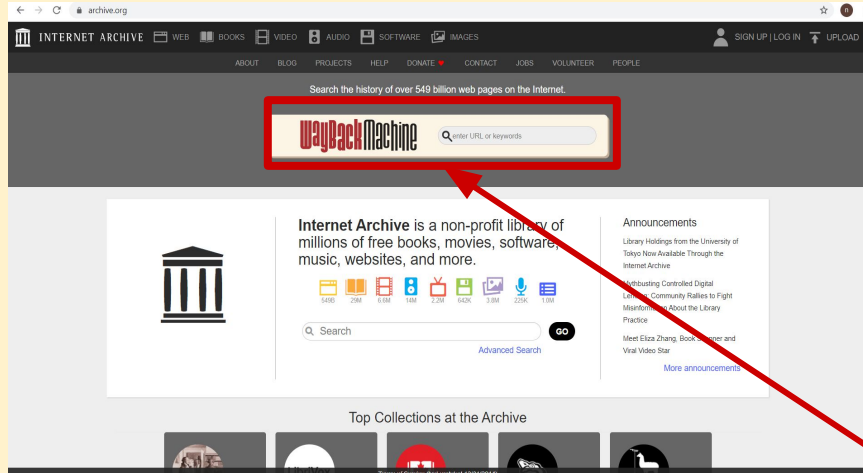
archive.org

INTERNET ARCHIVE WEB BOOKS VIDEO AUDIO SOFTWARE IMAGES

SIGN UP | LOG IN UPLOAD

ABOUT BLOG PROJECTS HELP DONATE CONTACT JOBS VOLUNTEER PEOPLE

Search the history of over 549 billion web pages on the Internet.

WayBackMachine

enter URL or keywords

Internet Archive is a non-profit library of millions of free books, movies, software, music, websites, and more.

549B 29M 6.6M 14M 2.2M 642K 3.8M 225K 1.9M

Search

GO

Advanced Search

Announcements

Library Holdings from the University of Tokyo Now Available Through the Internet Archive

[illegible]hbusting Controlled Digital Lending: Community Rallies to Fight Misinform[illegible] About the Library Practice

Meet Eliza Zhang, Book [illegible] and Viral Video Star

More announcements

Top Collections at the Archive